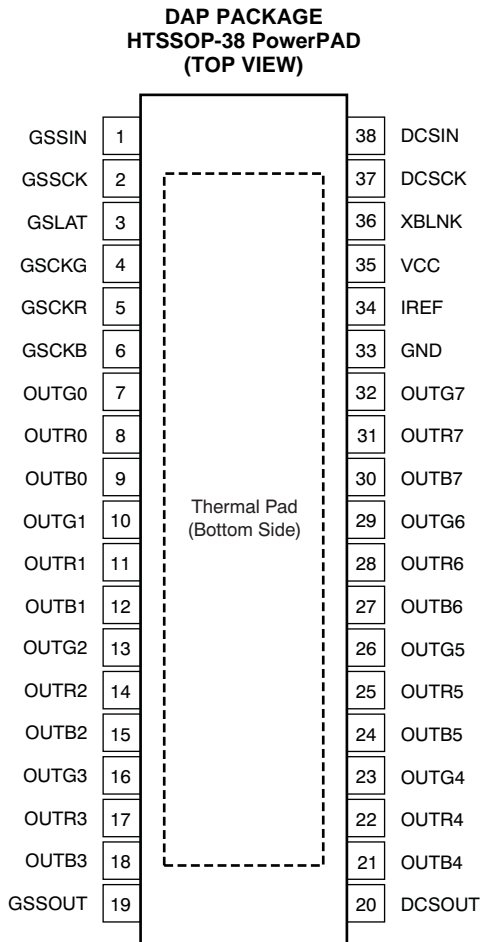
DAP PACKAGE
HTSSOP-38 PowerPAD
(TOP VIEW)

GSSIN 1
GSSCK 2
GSLAT 3
GSCKG 4
GSCKR 5
GSCKB 6
OUTG0 7
OUTR0 8
OUTB0 9
OUTG1 10
OUTR1 11
OUTB1 12
OUTG2 13
OUTR2 14
OUTB2 15
OUTG3 16
OUTR3 17
OUTB3 18
GSSOUT 19

Thermal Pad
(Bottom Side)

38 DCSIN
37 DCSCK
36 XBLNK
35 VCC
34 IREF
33 GND
32 OUTG7
31 OUTR7
30 OUTB7
29 OUTG6
28 OUTR6
27 OUTB6
26 OUTG5
25 OUTR5
24 OUTB5
23 OUTG4
22 OUTR4
21 OUTB4
20 DCSOUT